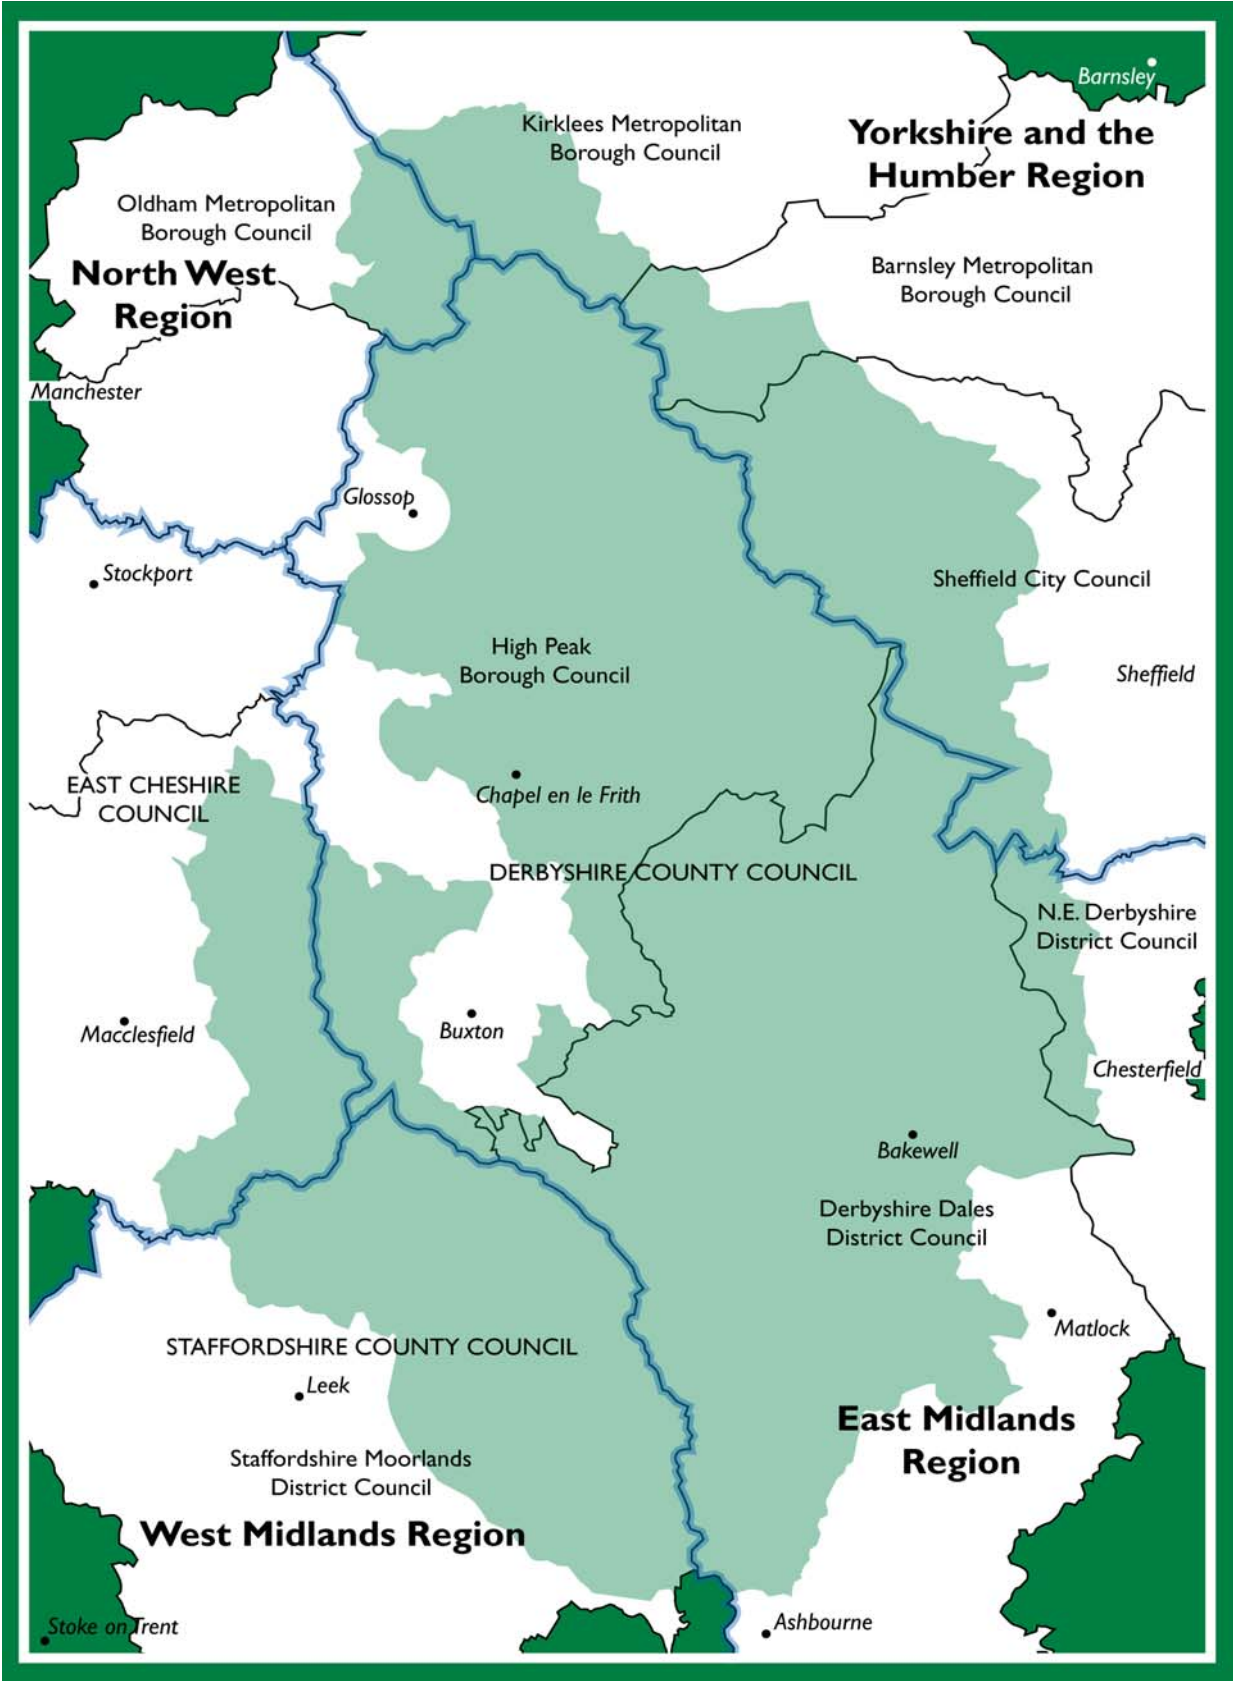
Barnsley

Kirklees Metropolitan Borough Council

Yorkshire and the Humber Region

Oldham Metropolitan Borough Council

North West Region

Barnsley Metropolitan Borough Council

Manchester

Glossop

Stockport

Sheffield City Council

High Peak Borough Council

Sheffield

EAST CHESHIRE COUNCIL

Chapel en le Frith

DERBYSHIRE COUNTY COUNCIL

N.E. Derbyshire District Council

Macclesfield

Buxton

Chesterfield

Bakewell

Derbyshire Dales District Council

Matlock

STAFFORDSHIRE COUNTY COUNCIL

Leek

East Midlands Region

Staffordshire Moorlands District Council

West Midlands Region

Stoke on Trent

Ashbourne